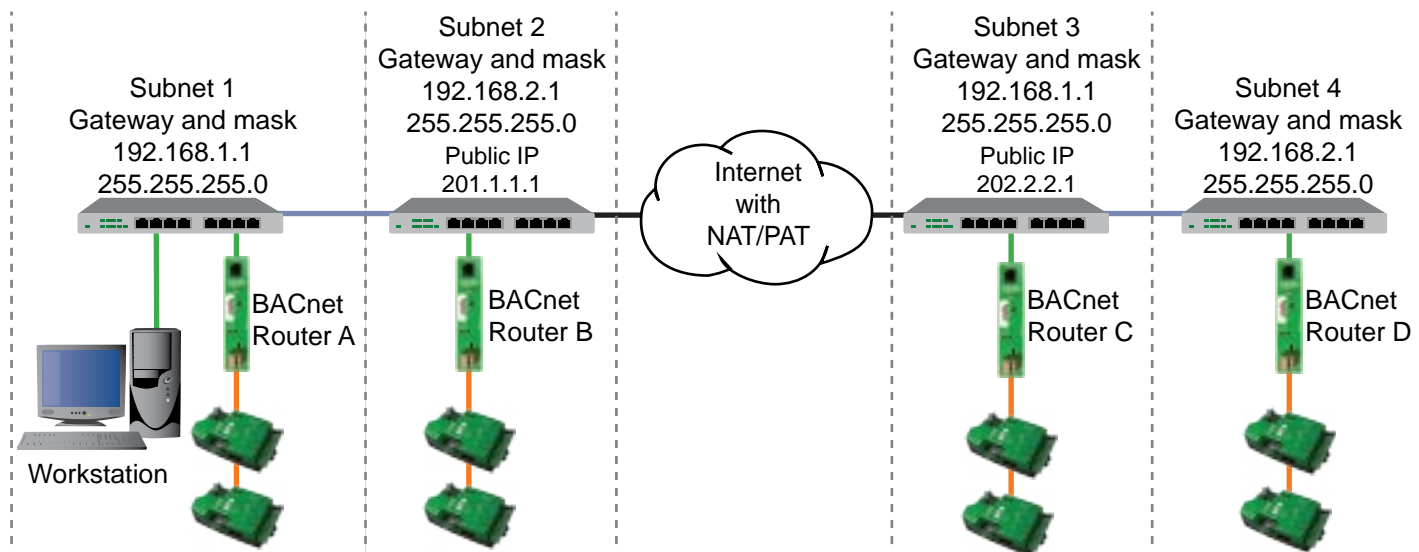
Subnet 1
Gateway and mask
192.168.1.1
255.255.255.0

Subnet 2
Gateway and mask
192.168.2.1
255.255.255.0
Public IP
201.1.1.1

Internet
with
NAT/PAT

Subnet 3
Gateway and mask
192.168.1.1
255.255.255.0
Public IP
202.2.2.1

Subnet 4
Gateway and mask
192.168.2.1
255.255.255.0

BACnet
Router A

BACnet
Router B

BACnet
Router C

BACnet
Router D

Workstation